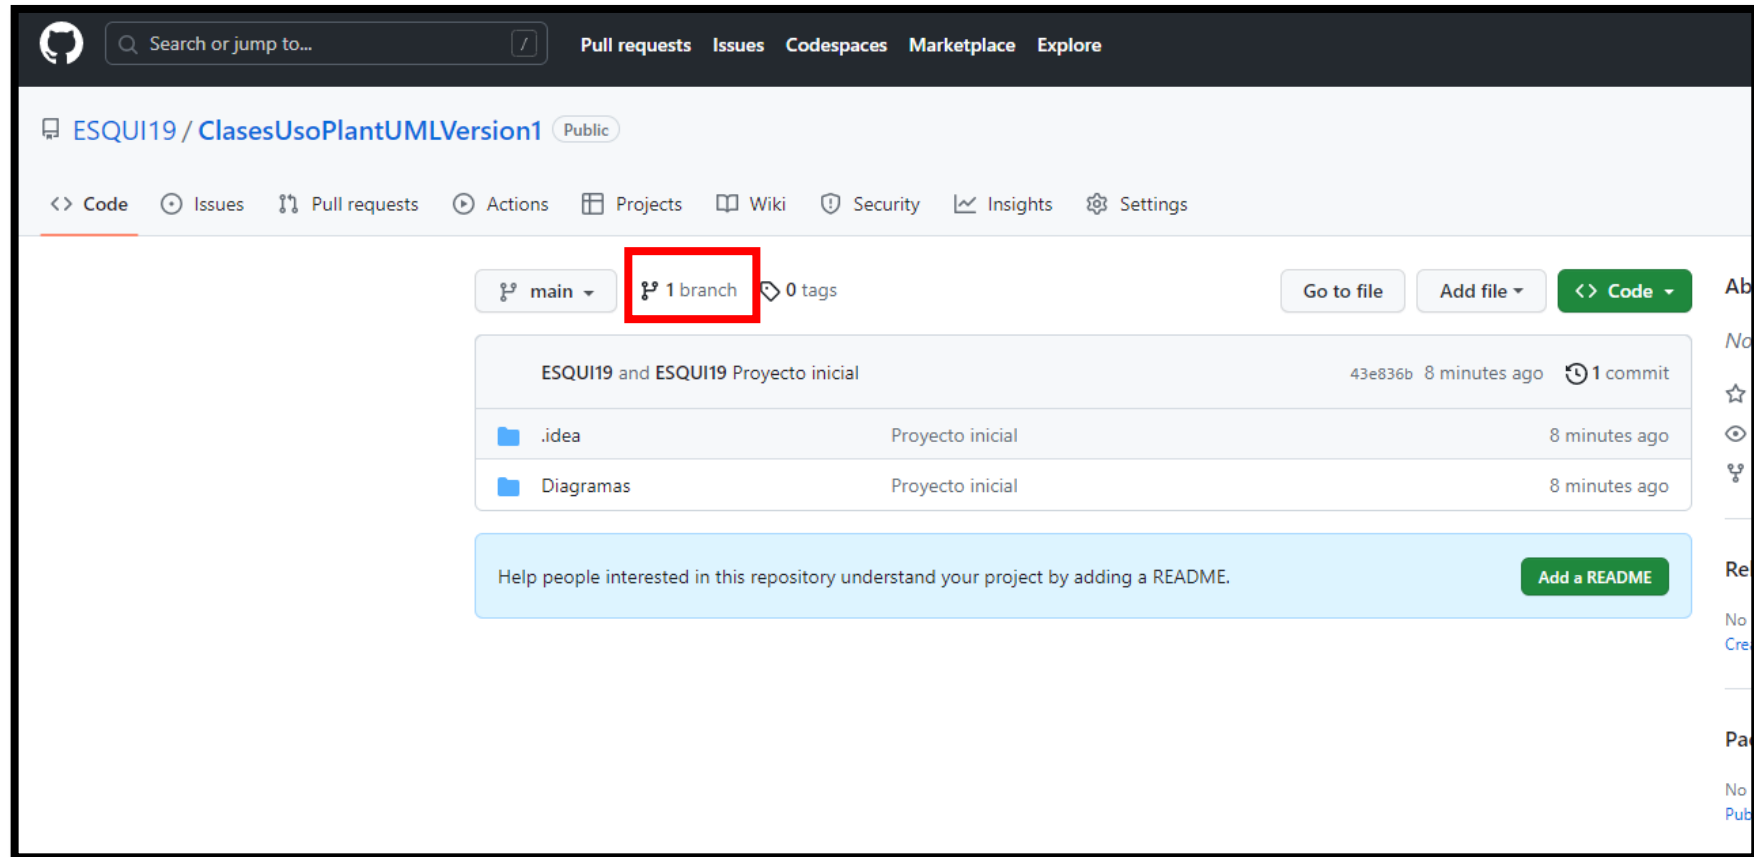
Search or jump to... /

Pull requests Issues Codespaces Marketplace Explore

ESQUI19 / ClasesUsoPlantUMLVersion1 Public

Code Issues Pull requests Actions Projects Wiki Security Insights Settings

main 1 branch 0 tags Go to file Add file Code

ESQUI19 and ESQUI19 Proyecto inicial 43e836b 8 minutes ago 1 commit

| .idea | Proyecto inicial | 8 minutes ago |
|---|---|---|
| Diagramas | Proyecto inicial | 8 minutes ago |

Help people interested in this repository understand your project by adding a README. Add a README

Ab

No

Re

No

Cre

Pa

No

Pub